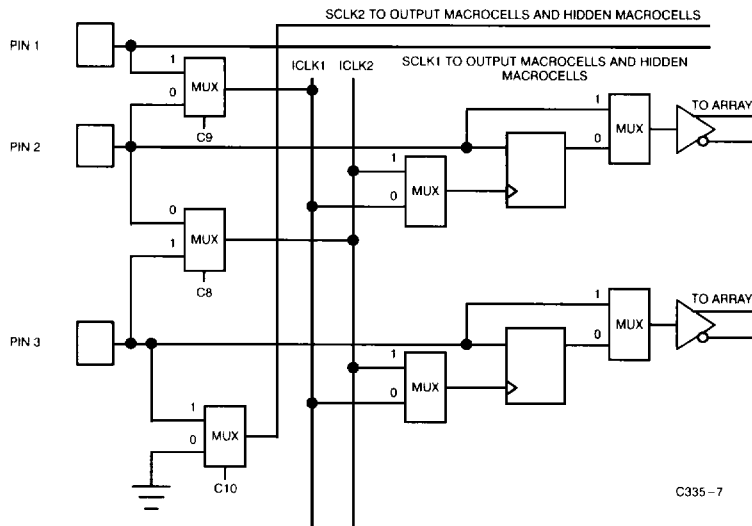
SCLK2 TO OUTPUT MACROCELLS AND HIDDEN MACROCELLS

PIN 1

1
0
MUX
C9

ICLK1 ICLK2

SCLK1 TO OUTPUT MACROCELLS AND HIDDEN MACROCELLS

PIN 2

1
MUX
0
TO ARRAY

1
0
MUX

0
1
MUX
C8

1
MUX
0
TO ARRAY

PIN 3

1
0
MUX

1
0
MUX
C10

C335–7